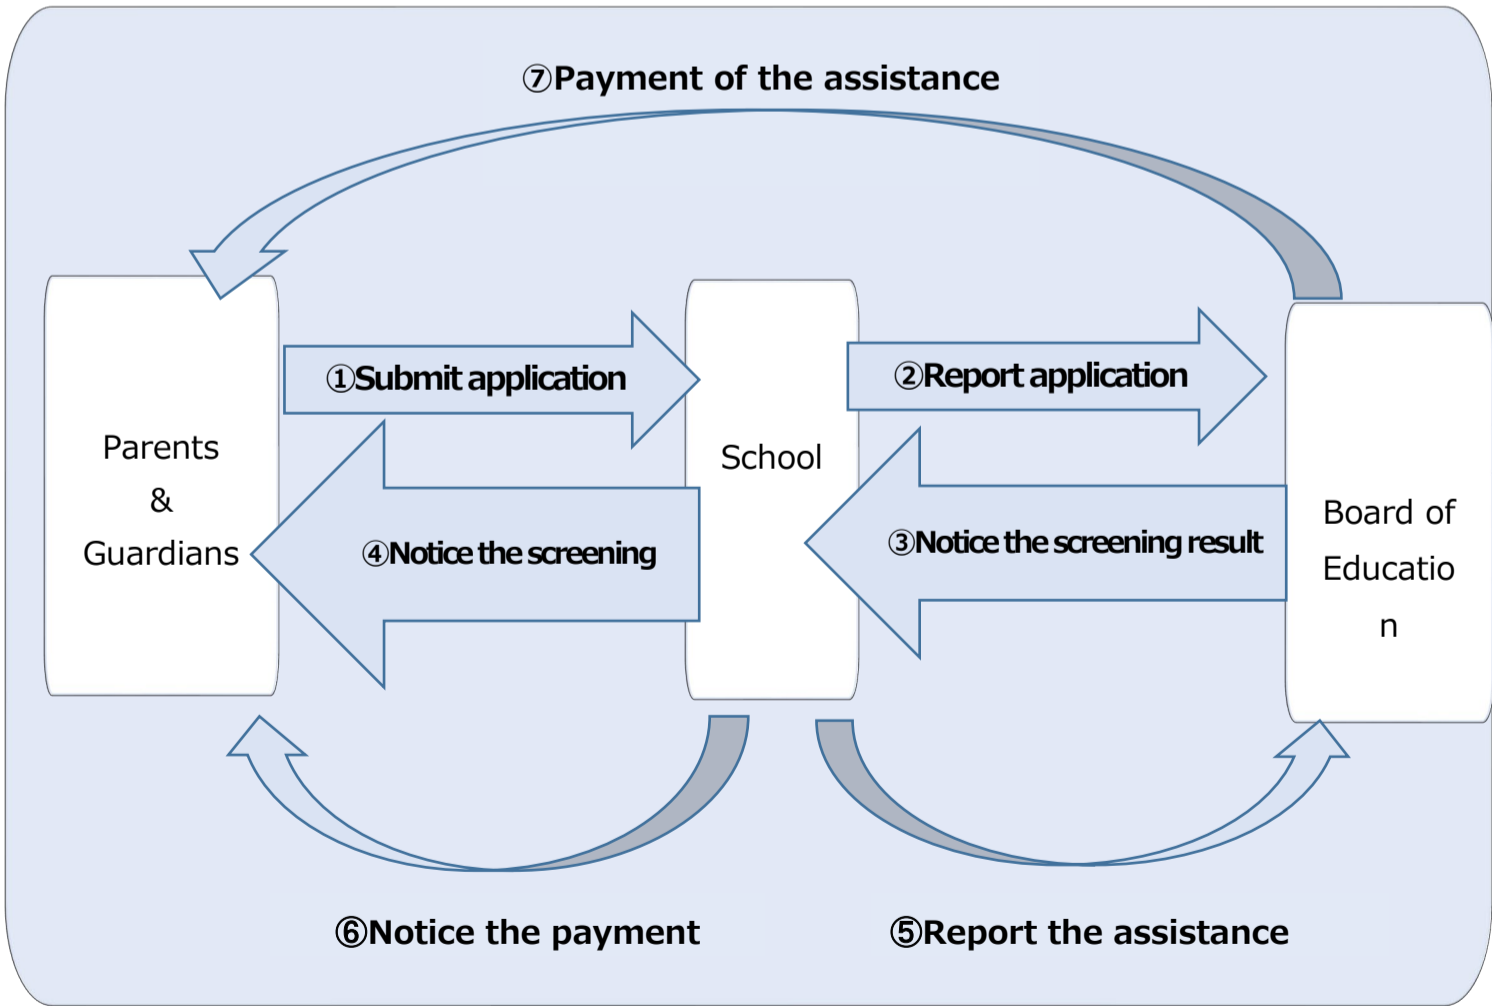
⑦Payment of the assistance

Parents
&
Guardians

①Submit application

School

②Report application

④Notice the screening

③Notice the screening result

Board of
Educatio
n

⑥Notice the payment

⑤Report the assistance